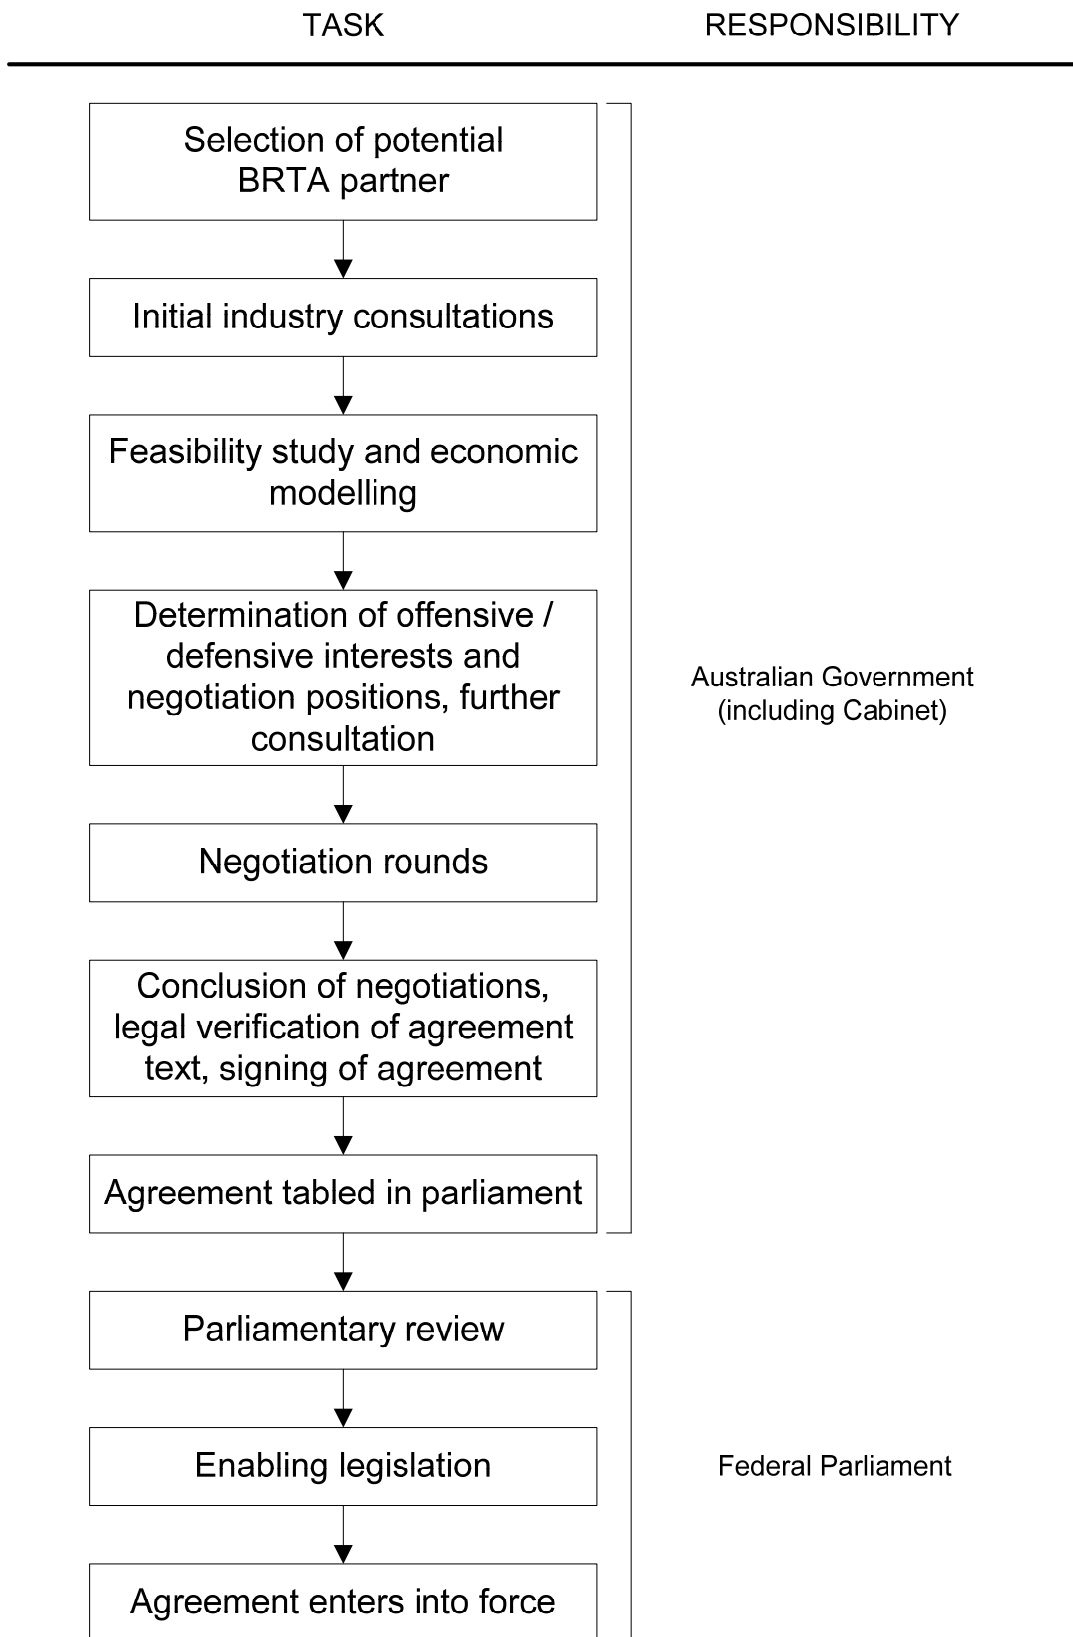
TASK

RESPONSIBILITY

Selection of potential BRTA partner

Initial industry consultations

Feasibility study and economic modelling

Determination of offensive / defensive interests and negotiation positions, further consultation

Negotiation rounds

Conclusion of negotiations, legal verification of agreement text, signing of agreement

Agreement tabled in parliament

Australian Government (including Cabinet)

Parliamentary review

Enabling legislation

Agreement enters into force

Federal Parliament